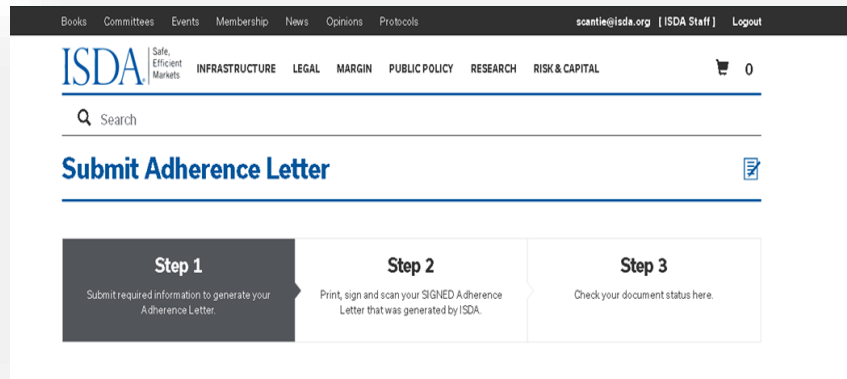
Books Committees Events Membership News Opinions Protocols

scantie@isda.org [ ISDA Staff ] Logout

ISDA Safe, Efficient Markets

INFRASTRUCTURE LEGAL MARGIN PUBLIC POLICY RESEARCH RISK & CAPITAL

0

Search

Submit Adherence Letter

Step 1

Submit required information to generate your Adherence Letter.

Step 2

Print, sign and scan your SIGNED Adherence Letter that was generated by ISDA.

Step 3

Check your document status here.